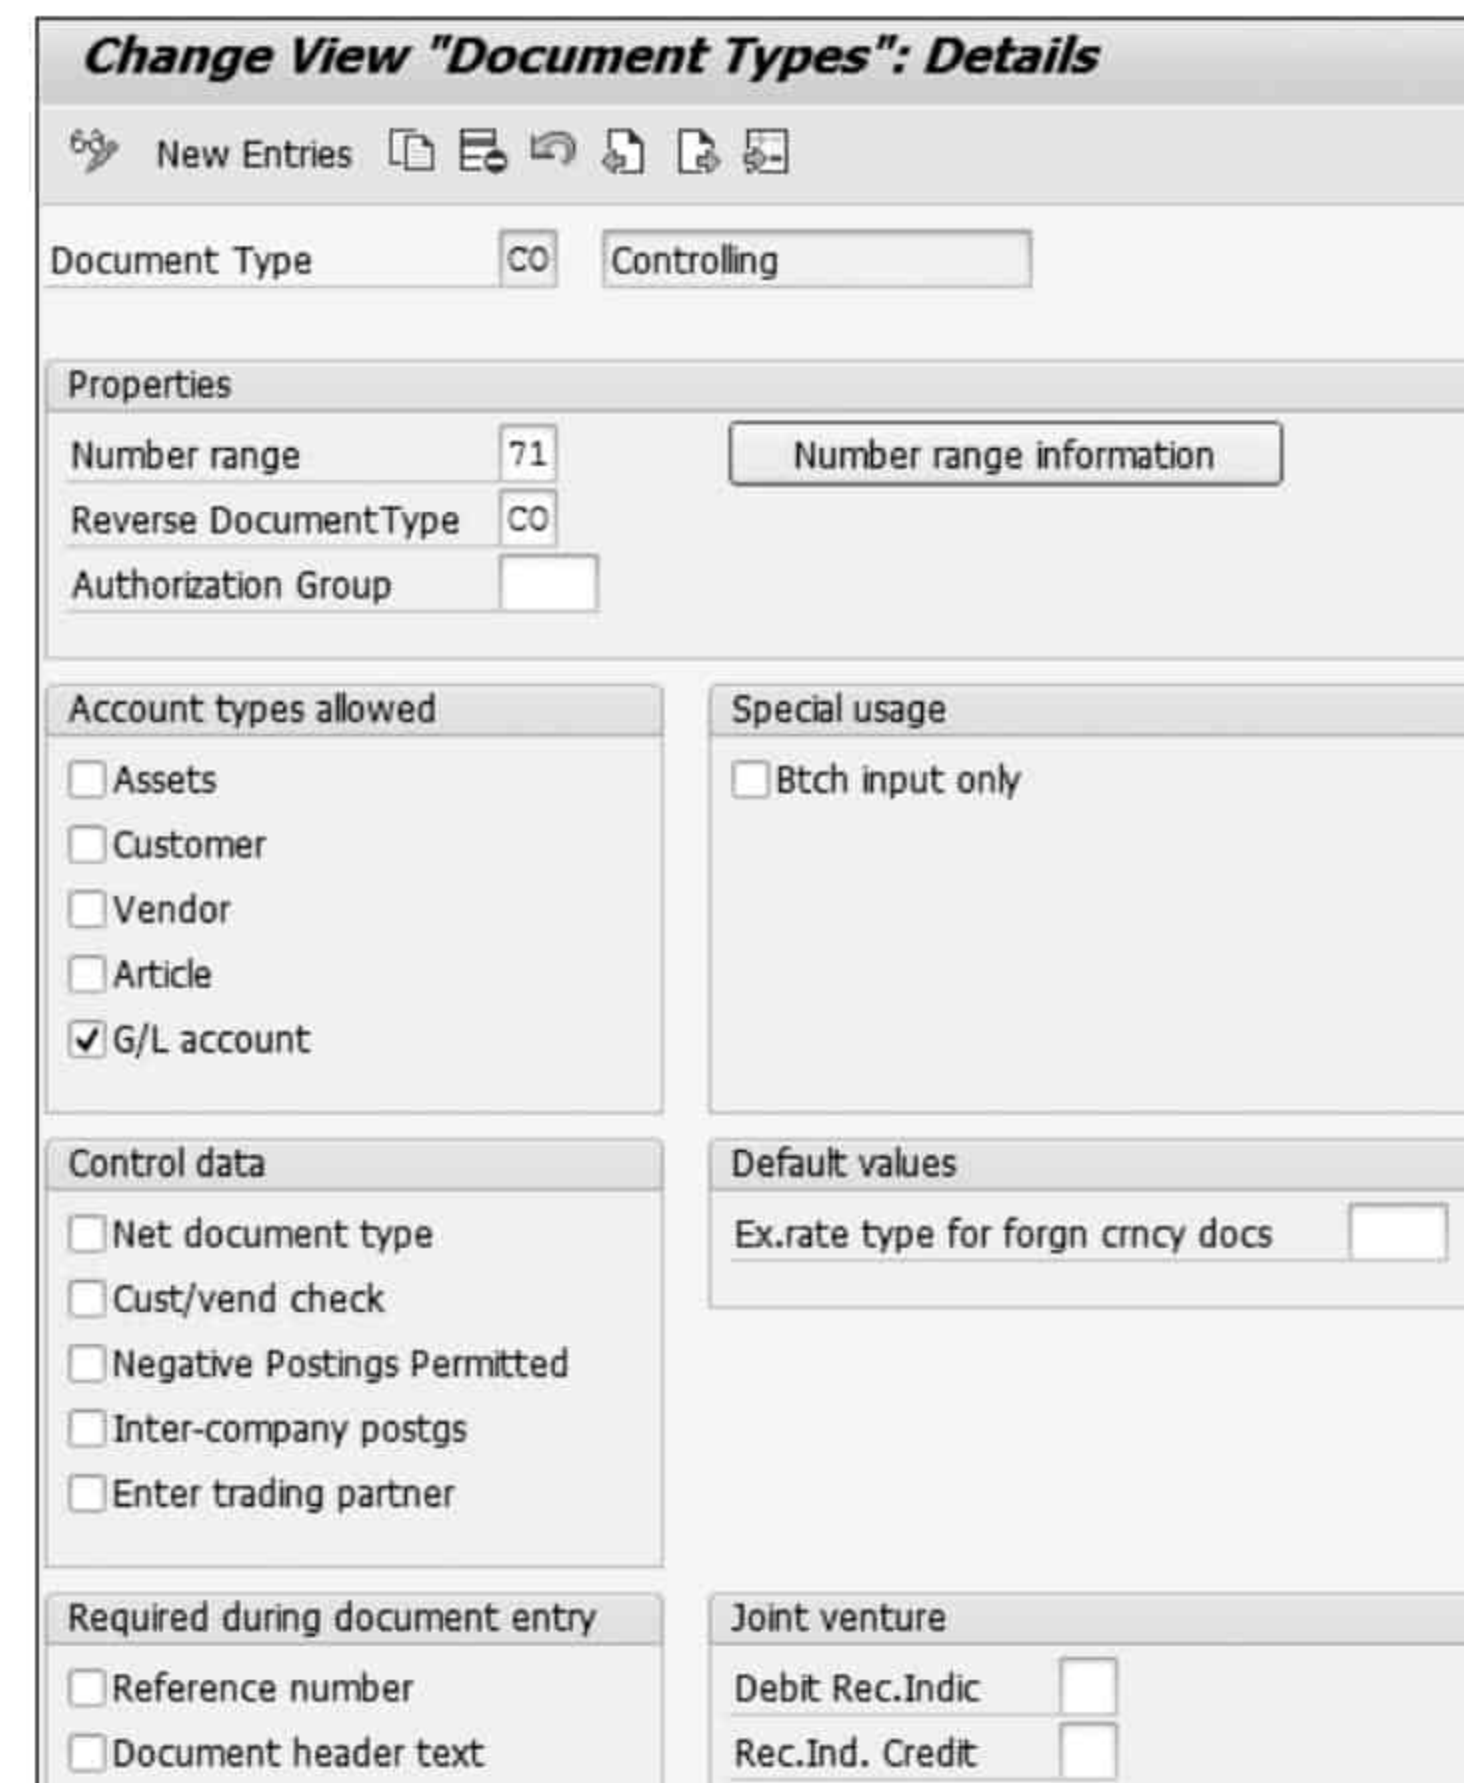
Change View "Document Types": Details

New Entries

Document Type CO Controlling

Properties

Number range 71

Number range information

Reverse DocumentType CO

Authorization Group

Account types allowed

Assets

Customer

Vendor

Article

G/L account

Special usage

Btch input only

Control data

Net document type

Cust/vend check

Negative Postings Permitted

Inter-company postgs

Enter trading partner

Default values

Ex.rate type for forgn crncy docs

Required during document entry

Reference number

Document header text

Joint venture

Debit Rec.Indic

Rec.Ind. Credit